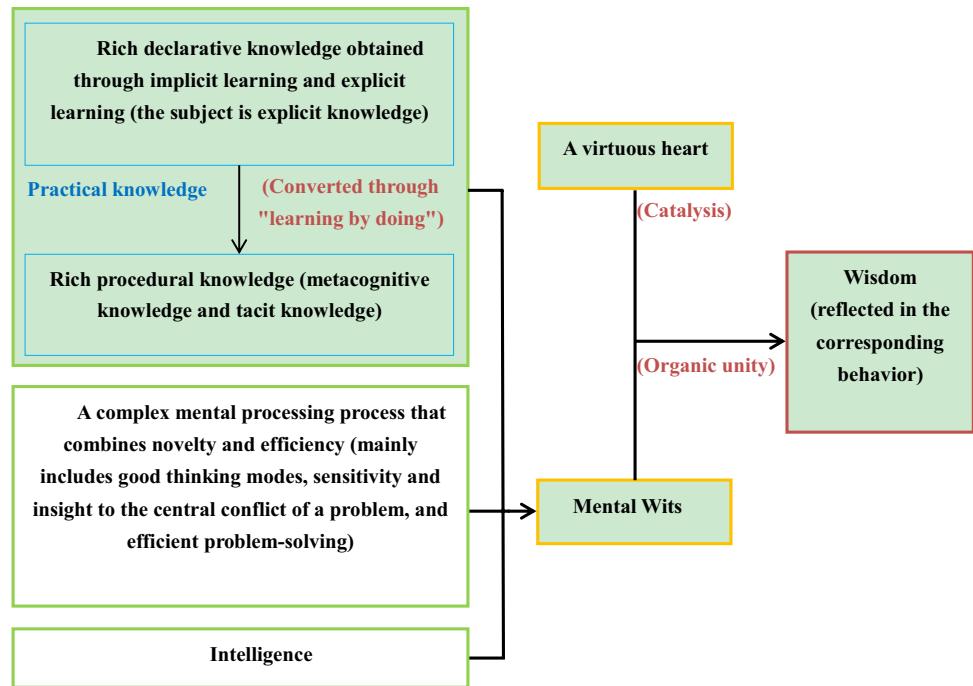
Rich declarative knowledge obtained through implicit learning and explicit learning (the subject is explicit knowledge)

Practical knowledge

(Converted through "learning by doing")

Rich procedural knowledge (metacognitive knowledge and tacit knowledge)

A complex mental processing process that combines novelty and efficiency (mainly includes good thinking modes, sensitivity and insight to the central conflict of a problem, and efficient problem-solving)

Intelligence

A virtuous heart

(Catalysis)

(Organic unity)

Mental Wits

Wisdom (reflected in the corresponding behavior)